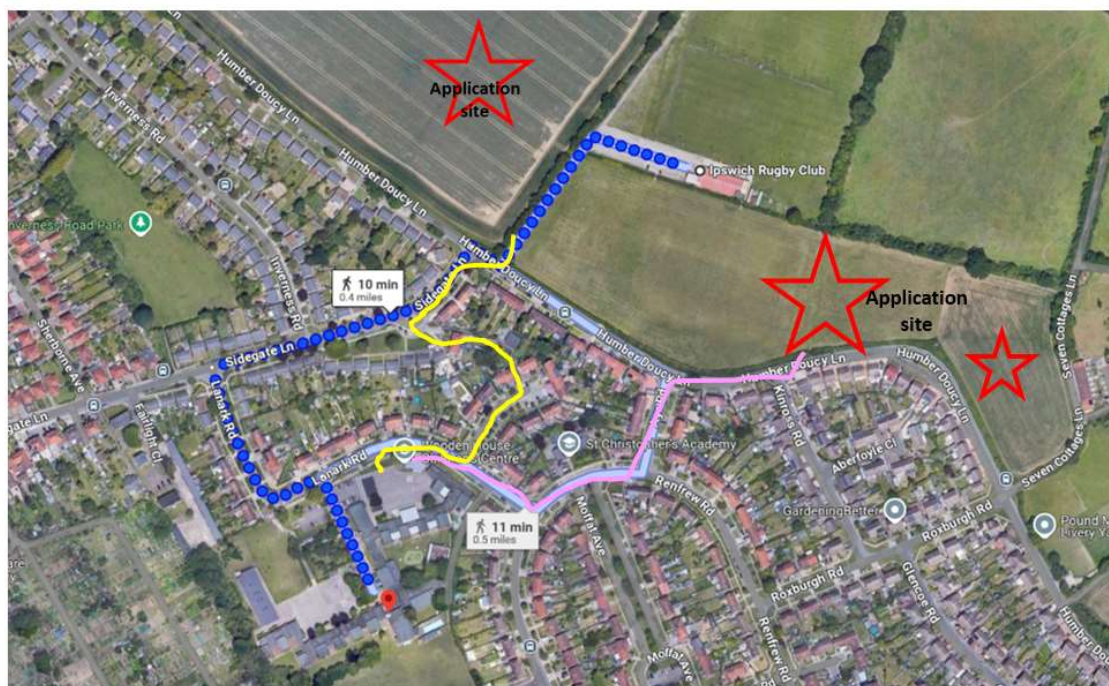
Application site

Application site

Ipswich Rugby Club

Humber Doucy Ln

Humber Doucy Ln

Humber Doucy Ln

Humber Doucy Ln

Humber Doucy Ln

Humber Doucy Ln

Inverness Rd

Inverness Rd

Inverness Road Park

10 min
0.4 miles

Sidegate Ln

Sidegate Ln

Sidegate Ln

Sherborne Ave

Fairlight Cl

Lanark Rd

Lanark Rd

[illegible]oden House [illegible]Centre

St Christopher's Academy

11 min
0.5 miles

Moffat Ave

Moffat Ave

Renfrew Rd

Renfrew Rd

Kinross Rd

Aberfoyle Cl

GardeningRetter

Roxburgh Rd

Roxburgh Rd

Glencoe Rd

Seven Cottages Ln

Seven Cottages Ln

Pound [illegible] Livery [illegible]

Humber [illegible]